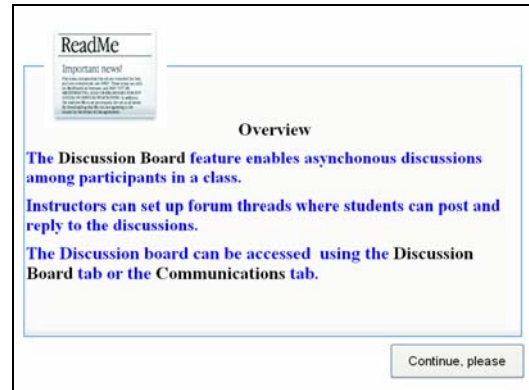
ReadMe

Important news!

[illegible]

Overview

The Discussion Board feature enables asynchonous discussions among participants in a class.

Instructors can set up forum threads where students can post and reply to the discussions.

The Discussion board can be accessed using the Discussion Board tab or the Communications tab.

Continue, please